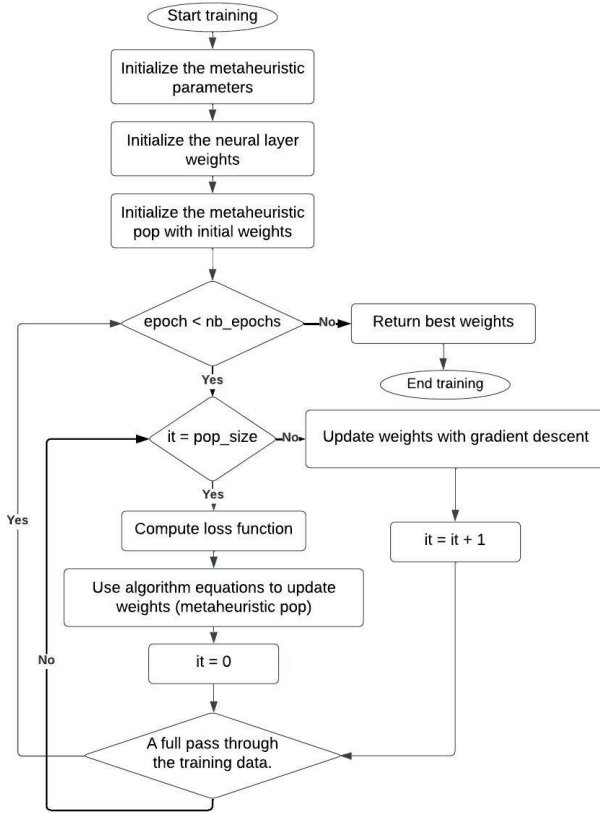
Start training

Initialize the metaheuristic parameters

Initialize the neural layer weights

Initialize the metaheuristic pop with initial weights

epoch < nb_epochs

No

Return best weights

End training

Yes

it = pop_size

No

Update weights with gradient descent

Yes

Yes

Compute loss function

it = it + 1

Use algorithm equations to update weights (metaheuristic pop)

No

it = 0

A full pass through the training data.